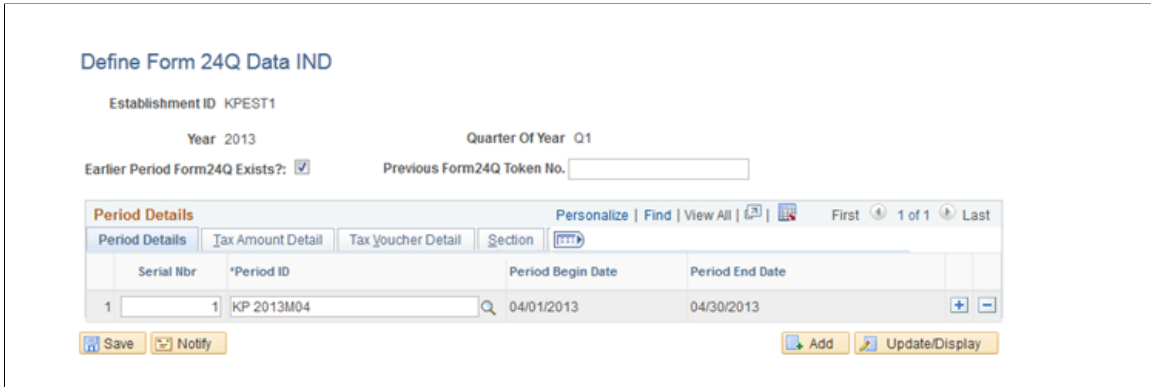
Define Form 24Q Data IND

Establishment ID KPEST1

Year 2013

Quarter Of Year Q1

Earlier Period Form24Q Exists?: ☑

Previous Form24Q Token No.

Period Details

Personalize | Find | View All | | First 1 of 1 Last

Period Details | Tax Amount Detail | Tax Voucher Detail | Section

| | Serial Nbr | *Period ID | Period Begin Date | Period End Date | | |
|---|---|---|---|---|---|---|
| 1 | 1 | KP 2013M04 | 04/01/2013 | 04/30/2013 | + | − |

Save  Notify

Add  Update/Display